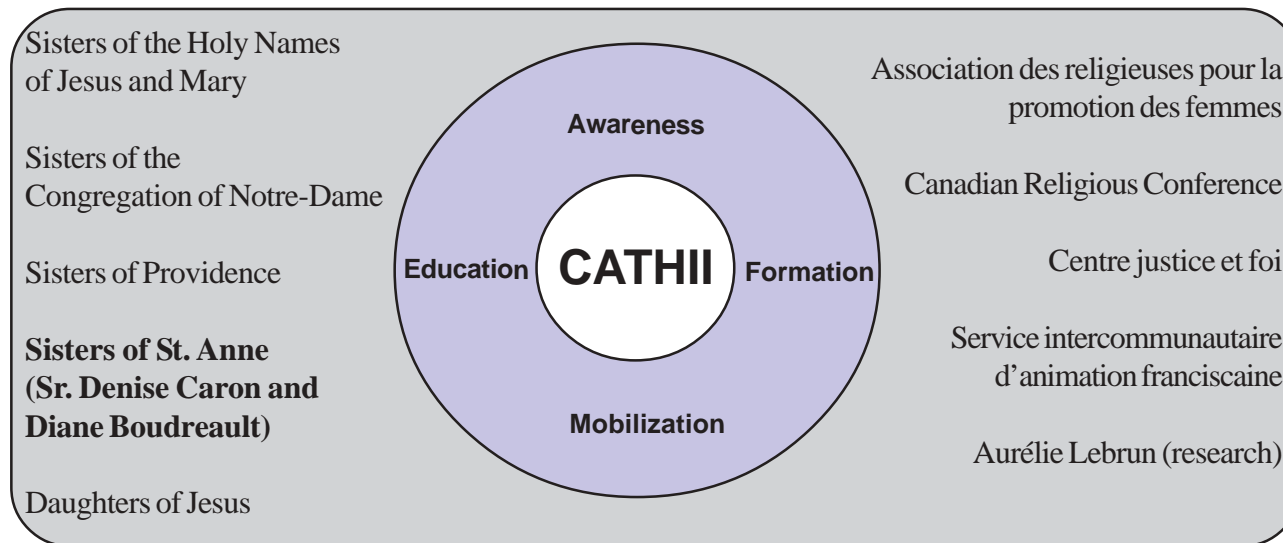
Sisters of the Holy Names of Jesus and Mary

Sisters of the Congregation of Notre-Dame

Sisters of Providence

**Sisters of St. Anne (Sr. Denise Caron and Diane Boudreault)**

Daughters of Jesus

Awareness

Education

CATHII

Formation

Mobilization

Association des religieuses pour la promotion des femmes

Canadian Religious Conference

Centre justice et foi

Service intercommunautaire d'animation franciscaine

Aurélie Lebrun (research)